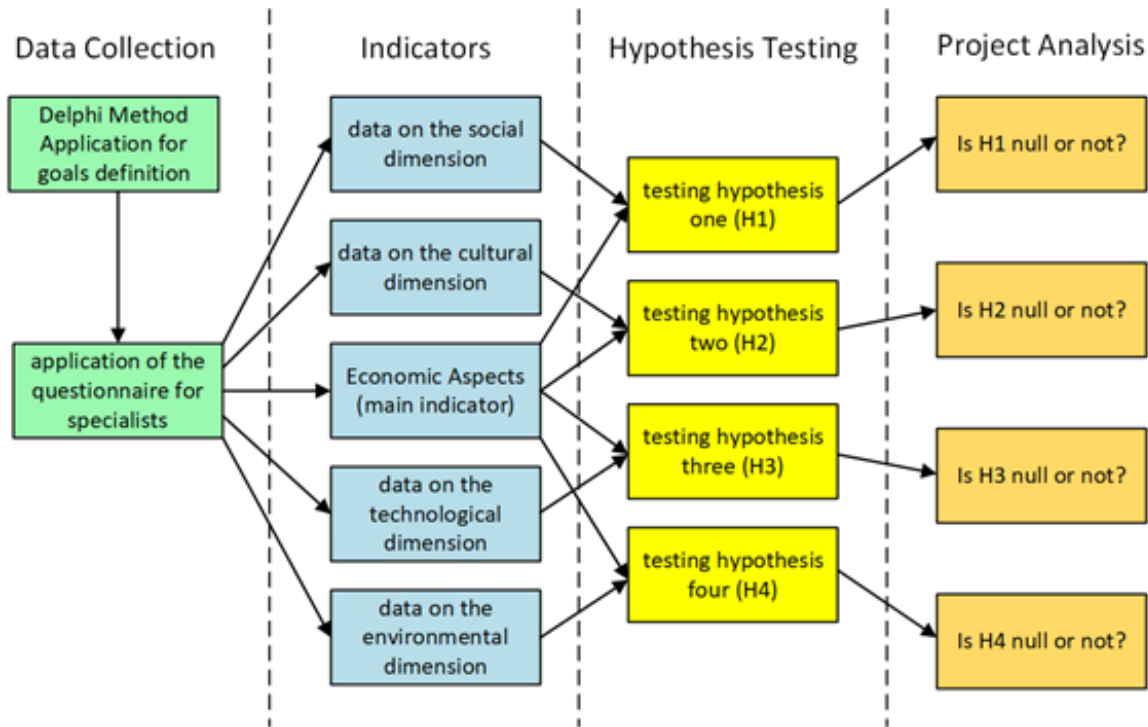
Data Collection

Delphi Method Application for goals definition

application of the questionnaire for specialists

Indicators

data on the social dimension

data on the cultural dimension

Economic Aspects (main indicator)

data on the technological dimension

data on the environmental dimension

Hypothesis Testing

testing hypothesis one (H1)

testing hypothesis two (H2)

testing hypothesis three (H3)

testing hypothesis four (H4)

Project Analysis

Is H1 null or not?

Is H2 null or not?

Is H3 null or not?

Is H4 null or not?